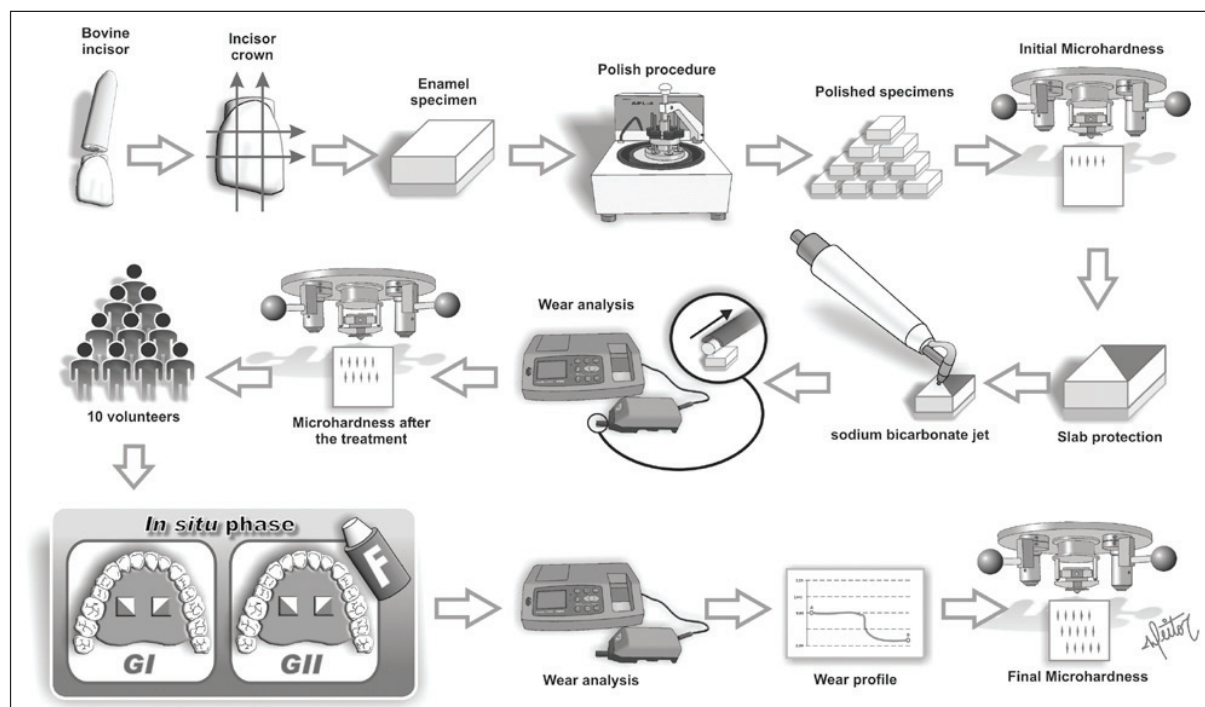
Bovine incisor

Incisor crown

Enamel specimen

Polish procedure

Polished specimens

Initial Microhardness

10 volunteers

Microhardness after the treatment

Wear analysis

sodium bicarbonate jet

Slab protection

In situ phase

F

GI

GII

Wear analysis

Wear profile

Final Microhardness

Neitor